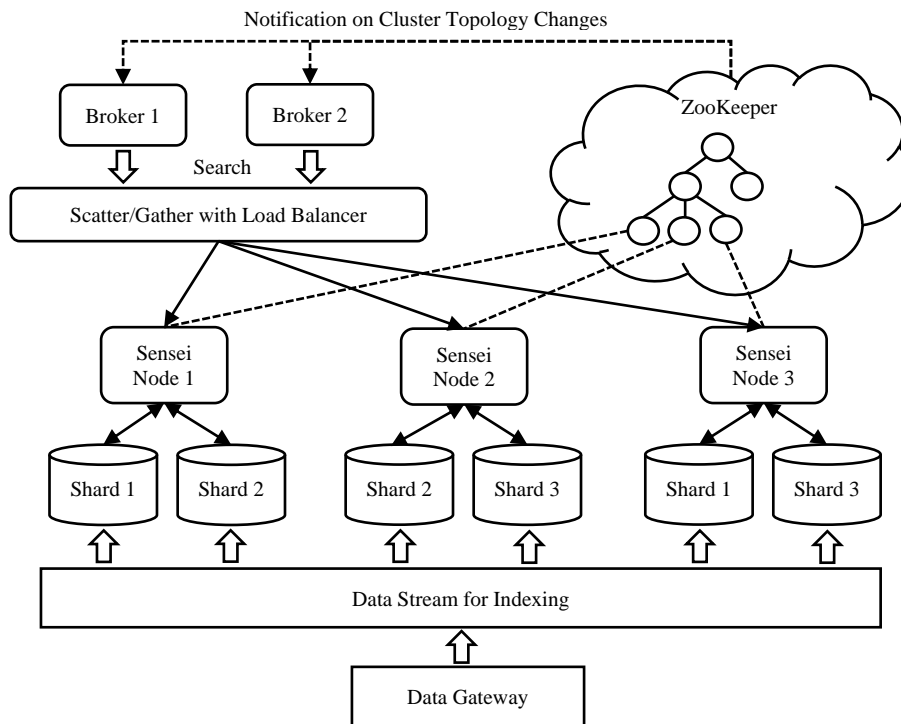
Notification on Cluster Topology Changes

Broker 1

Broker 2

ZooKeeper

Search

Scatter/Gather with Load Balancer

Sensei Node 1

Sensei Node 2

Sensei Node 3

Shard 1

Shard 2

Shard 2

Shard 3

Shard 1

Shard 3

Data Stream for Indexing

Data Gateway